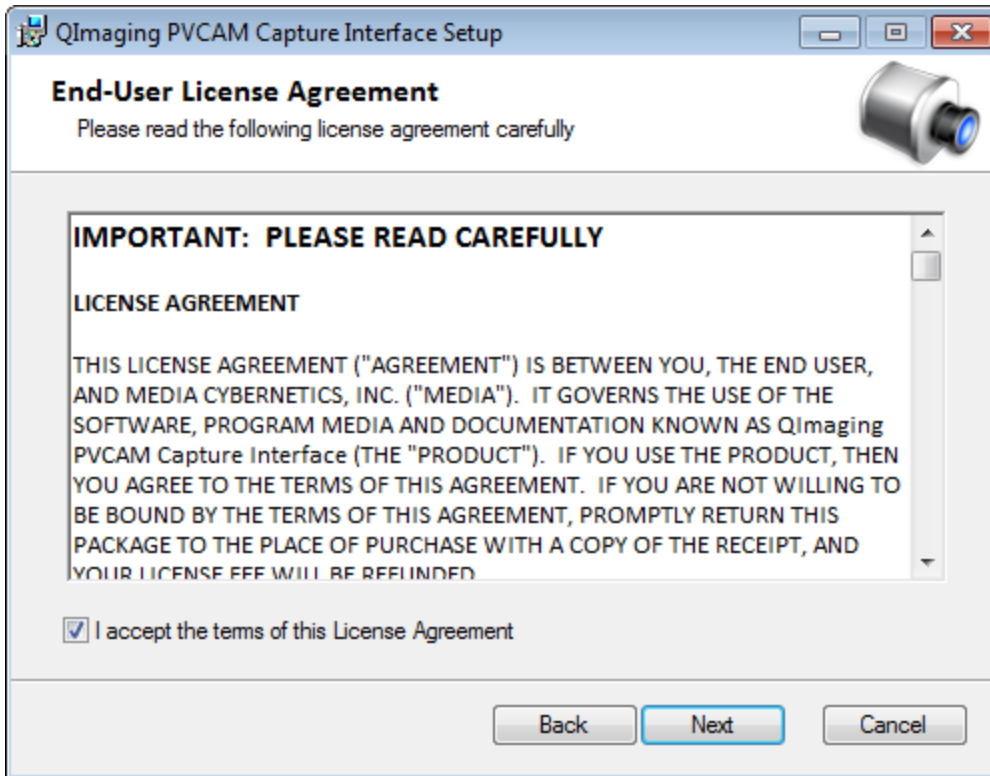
QImaging PVCAM Capture Interface Setup

End-User License Agreement
Please read the following license agreement carefully

IMPORTANT: PLEASE READ CAREFULLY

LICENSE AGREEMENT

THIS LICENSE AGREEMENT ("AGREEMENT") IS BETWEEN YOU, THE END USER, AND MEDIA CYBERNETICS, INC. ("MEDIA"). IT GOVERNS THE USE OF THE SOFTWARE, PROGRAM MEDIA AND DOCUMENTATION KNOWN AS QImaging PVCAM Capture Interface (THE "PRODUCT"). IF YOU USE THE PRODUCT, THEN YOU AGREE TO THE TERMS OF THIS AGREEMENT. IF YOU ARE NOT WILLING TO BE BOUND BY THE TERMS OF THIS AGREEMENT, PROMPTLY RETURN THIS PACKAGE TO THE PLACE OF PURCHASE WITH A COPY OF THE RECEIPT, AND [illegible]

I accept the terms of this License Agreement

Back Next Cancel